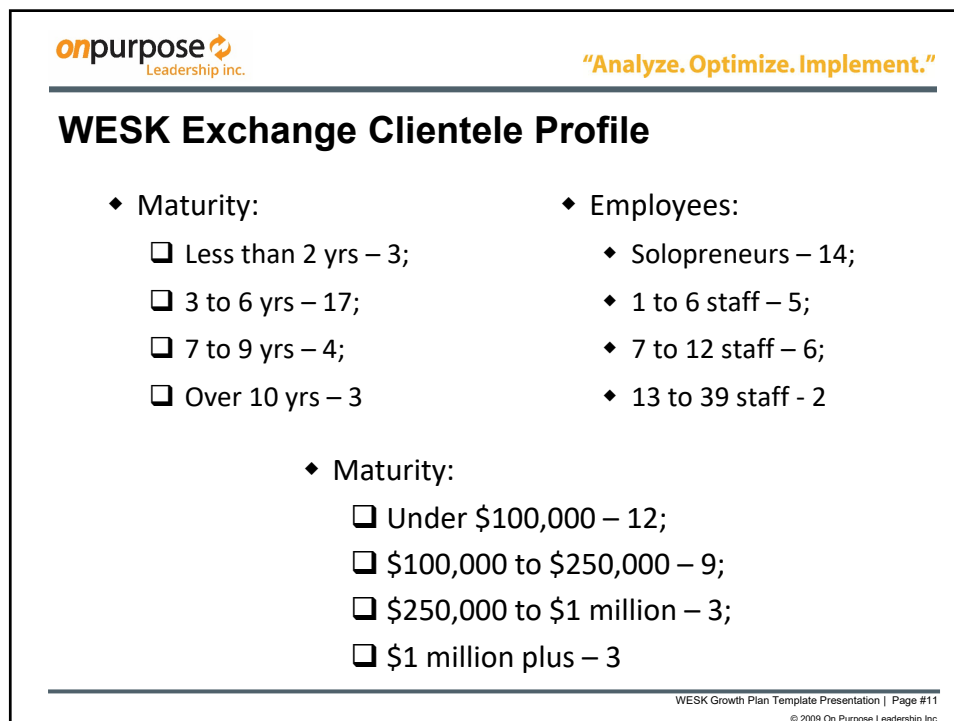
onpurpose Leadership inc.

"Analyze. Optimize. Implement."

WESK Exchange Clientele Profile

- Maturity:
  - ❑ Less than 2 yrs – 3;
  - ❑ 3 to 6 yrs – 17;
  - ❑ 7 to 9 yrs – 4;
  - ❑ Over 10 yrs – 3

- Employees:
  - Solopreneurs – 14;
  - 1 to 6 staff – 5;
  - 7 to 12 staff – 6;
  - 13 to 39 staff - 2

- Maturity:
  - ❑ Under \$100,000 – 12;
  - ❑ \$100,000 to \$250,000 – 9;
  - ❑ \$250,000 to \$1 million – 3;
  - ❑ \$1 million plus – 3

WESK Growth Plan Template Presentation | Page #11

© 2009 On Purpose Leadership Inc.